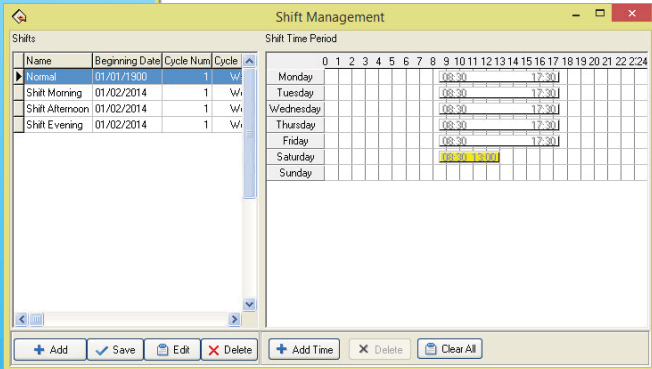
Shift Management

Shifts

| Name | Beginning Date | Cycle Num | Cycle |
|---|---|---|---|
| Normal | 01/01/1900 | 1 | W |
| Shift Morning | 01/02/2014 | 1 | W |
| Shift Afternoon | 01/02/2014 | 1 | W |
| Shift Evening | 01/02/2014 | 1 | W |

Shift Time Period

0 1 2 3 4 5 6 7 8 9 10 11 12 13 14 15 16 17 18 19 20 21 22 2:24

Monday 08:30 17:30
Tuesday 08:30 17:30
Wednesday 08:30 17:30
Thursday 08:30 17:30
Friday 08:30 17:30
Saturday 08:30 13:00
Sunday

Add
Save
Edit
Delete
Add Time
Delete
Clear All